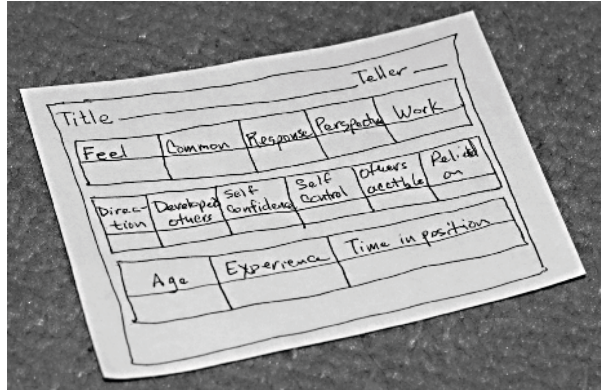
Teller

Title

| Feel | Common | Response | Perspective | Work |
|---|---|---|---|---|
| | | | | |

| Direction | Developed others | Self confidence | Self control | Others acceptable | Relied on |
|---|---|---|---|---|---|
| | | | | | |

| Age | Experience | Time in position |
|---|---|---|
| | | |